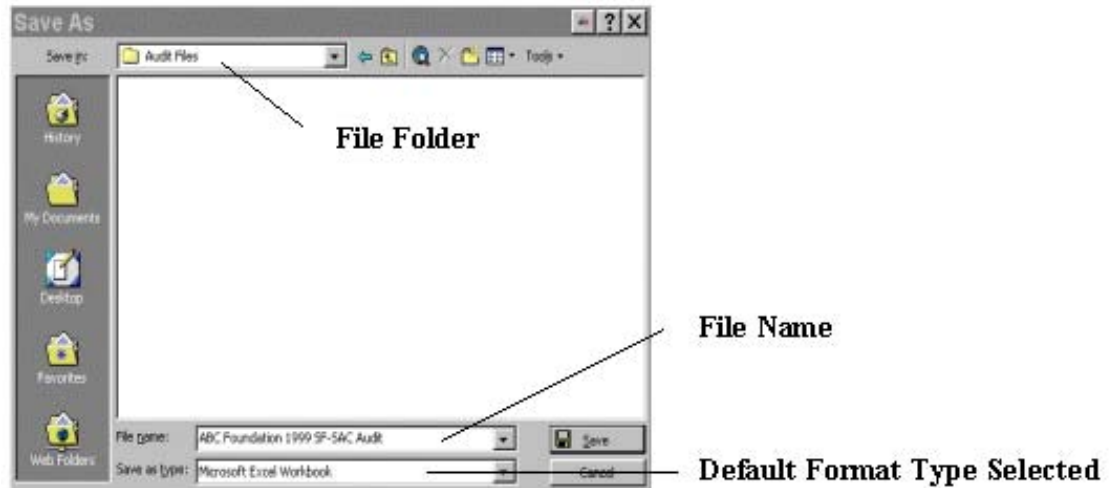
Save As

Save in: Audit Files

Tools

History

My Documents

Desktop

Favorites

Web Folders

File Folder

File Name

File name: ABC Foundation 1999 SF-SAC Audit

Save as type: Microsoft Excel Workbook

Save

Cancel

Default Format Type Selected